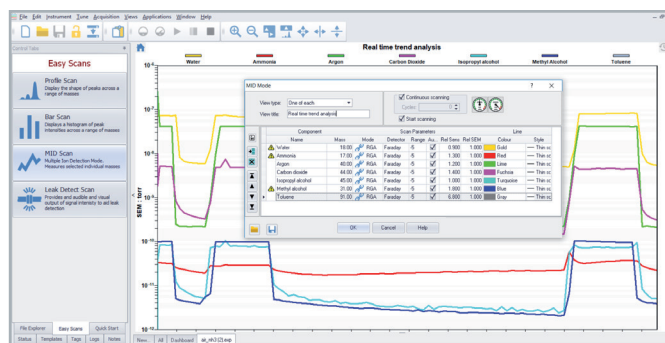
File Edit Instrument Tune Acquisition Views Applications Window Help

Central Tabs

Easy Scans

Profile Scan
Display the shape of peaks across a range of masses

Bar Scan
Displays a histogram of peak intensities across a range of masses

MID Scan
Multiple Ion Detection Mode. Measures selected individual masses

Leak Detect Scan
Provides and audible and visual output of signal intensity to aid leak detection

File Explorer | Easy Scans | Quick Start
Status | Templates | Tags | Logs | Notes

Real time trend analysis

Water | Ammonia | Argon | Carbon Dioxide | Isopropyl alcohol | Methyl Alcohol | Toluene

$10^{-5}$
$10^{-6}$
$10^{-7}$
$10^{-8}$
$10^{-9}$
$10^{-10}$
$10^{-11}$

SEM : torr

MID Mode

View type: One of each
View title: Real time trend analysis

Continuous scanning
Cycles:
Start scanning

| | Name | Mass | Mode | Detector | Range | Au.. | Ref Sens | Rel SEM | Colour | Style |
|---|---|---|---|---|---|---|---|---|---|---|
| | Water | 18.00 | RGA | Faraday | -5 | ✓ | 0.900 | 1.000 | Gold | Thin sc |
| | Ammonia | 17.00 | RGA | Faraday | -5 | ✓ | 1.300 | 1.000 | Red | Thin sc |
| | Argon | 40.00 | RGA | Faraday | -5 | ✓ | 1.200 | 1.000 | Lime | Thin sc |
| | Carbon dioxide | 44.00 | RGA | Faraday | -5 | ✓ | 1.400 | 1.000 | Fuchsia | Thin sc |
| | Isopropyl alcohol | 45.00 | RGA | Faraday | -5 | ✓ | 1.000 | 1.000 | Turquoise | Thin sc |
| | Methyl alcohol | 31.00 | RGA | Faraday | -5 | ✓ | 1.800 | 1.000 | Blue | Thin sc |
| | Toluene | 91.00 | RGA | Faraday | -5 | ✓ | 6.800 | 1.000 | Gray | Thin sc |

Component | Scan Parameters | Line

OK | Cancel | Help

New... | All | Dashboard | as_nh3 (2).exp